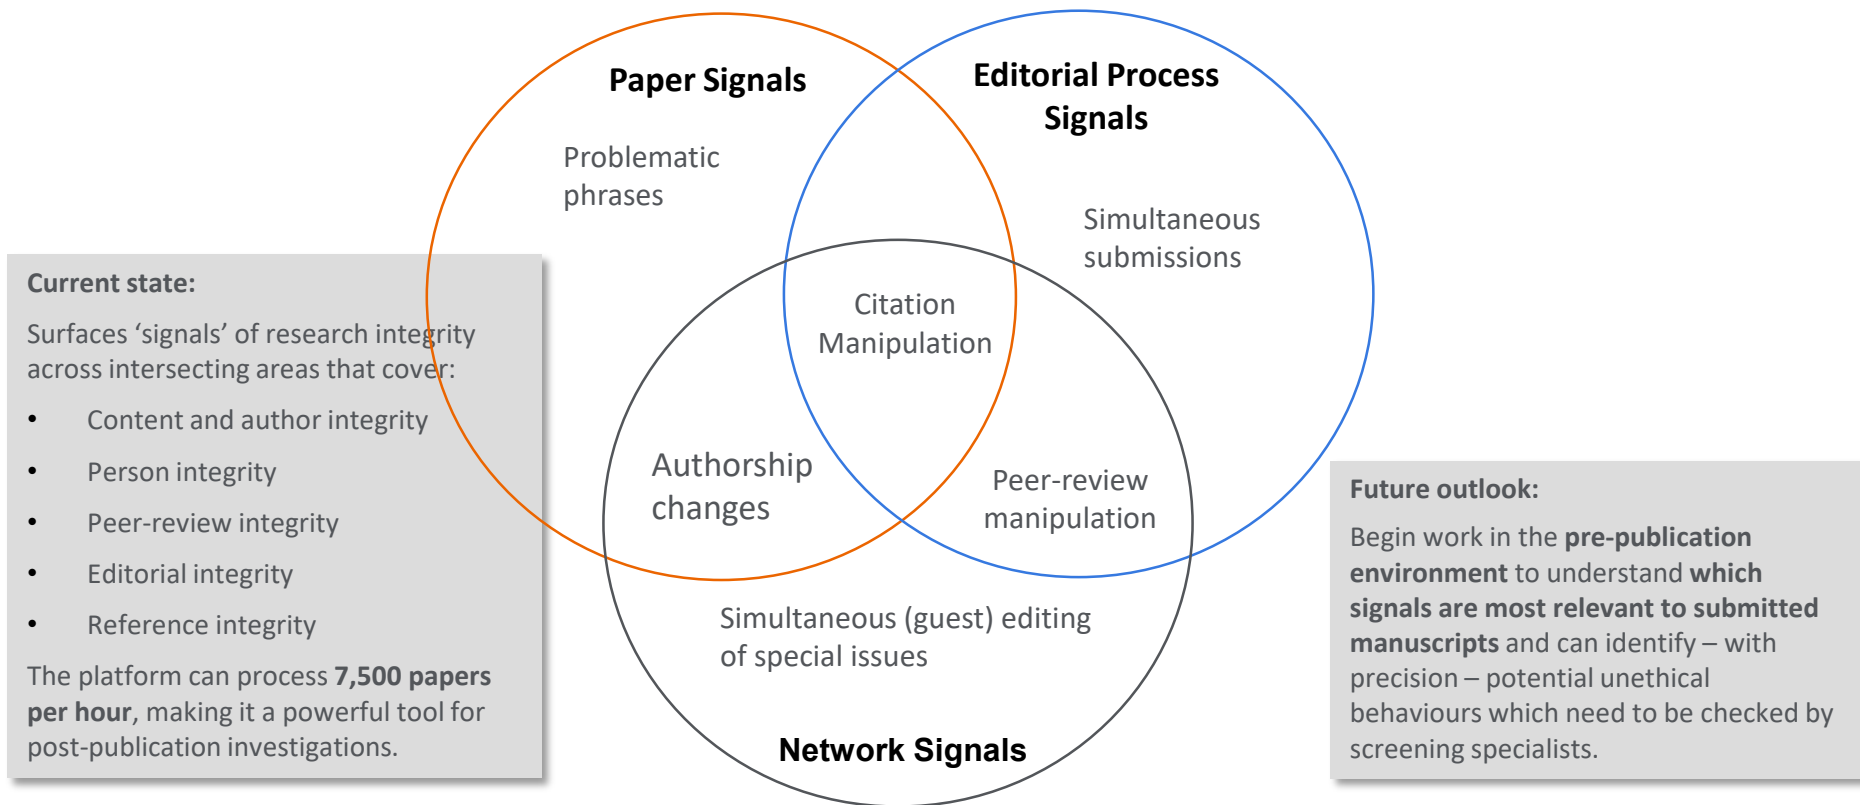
Current state:

Surfaces ‘signals’ of research integrity across intersecting areas that cover:

- Content and author integrity
- Person integrity
- Peer-review integrity
- Editorial integrity
- Reference integrity

The platform can process **7,500 papers per hour**, making it a powerful tool for post-publication investigations.

Paper Signals

Problematic phrases

Editorial Process Signals

Simultaneous submissions

Citation Manipulation

Authorship changes

Peer-review manipulation

Simultaneous (guest) editing of special issues

Network Signals

Future outlook:

Begin work in the **pre-publication environment** to understand **which signals are most relevant to submitted manuscripts** and can identify – with precision – potential unethical behaviours which need to be checked by screening specialists.